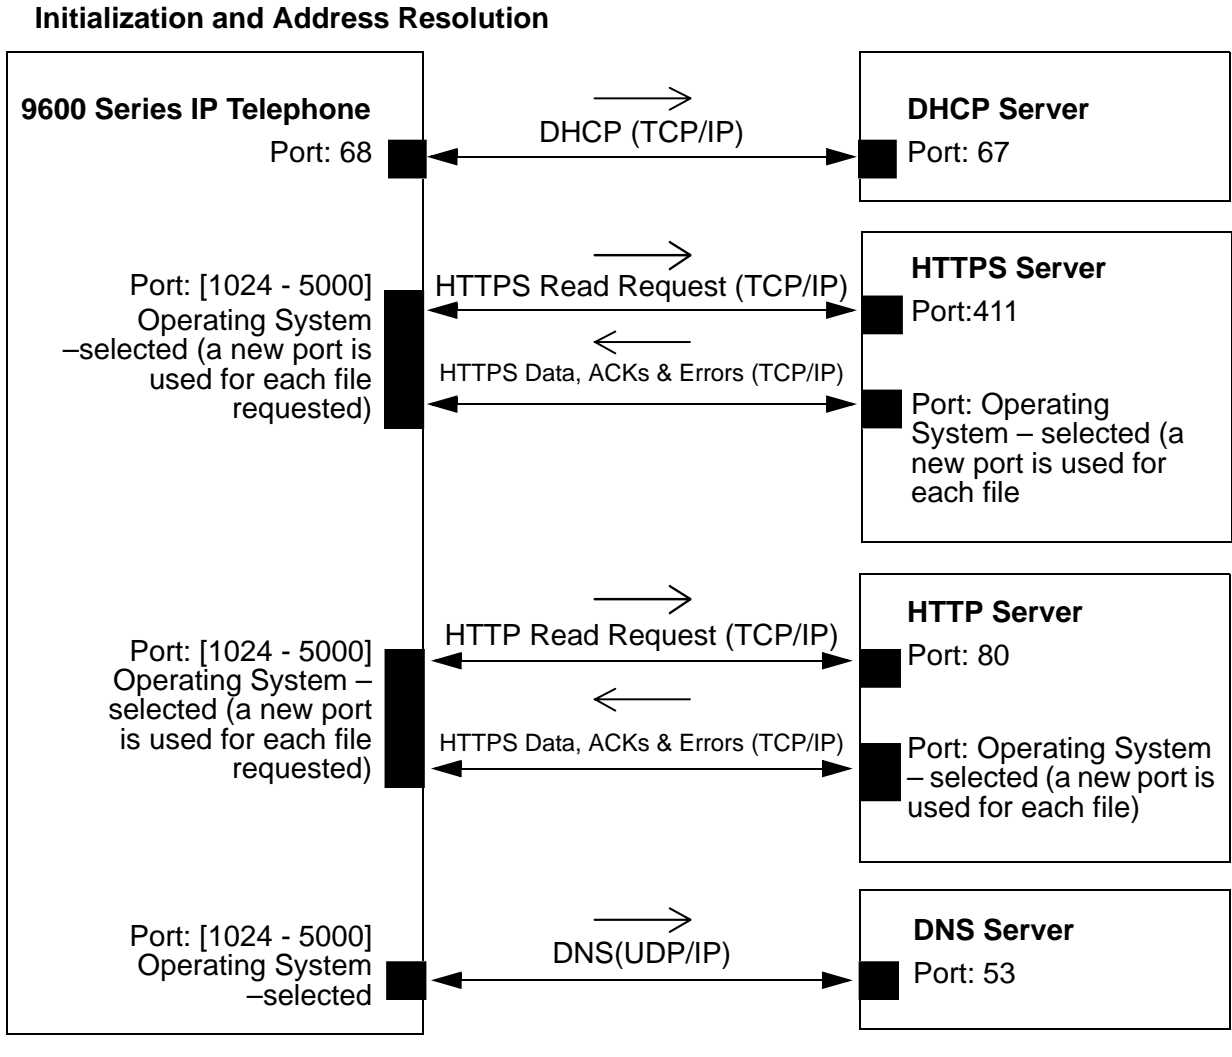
**Initialization and Address Resolution**

**9600 Series IP Telephone**

Port: 68

DHCP (TCP/IP)

**DHCP Server**

Port: 67

Port: [1024 - 5000] Operating System –selected (a new port is used for each file requested)

HTTPS Read Request (TCP/IP)

HTTPS Data, ACKs & Errors (TCP/IP)

**HTTPS Server**

Port:411

Port: Operating System – selected (a new port is used for each file

Port: [1024 - 5000] Operating System – selected (a new port is used for each file requested)

HTTP Read Request (TCP/IP)

HTTPS Data, ACKs & Errors (TCP/IP)

**HTTP Server**

Port: 80

Port: Operating System – selected (a new port is used for each file)

Port: [1024 - 5000] Operating System –selected

DNS(UDP/IP)

**DNS Server**

Port: 53